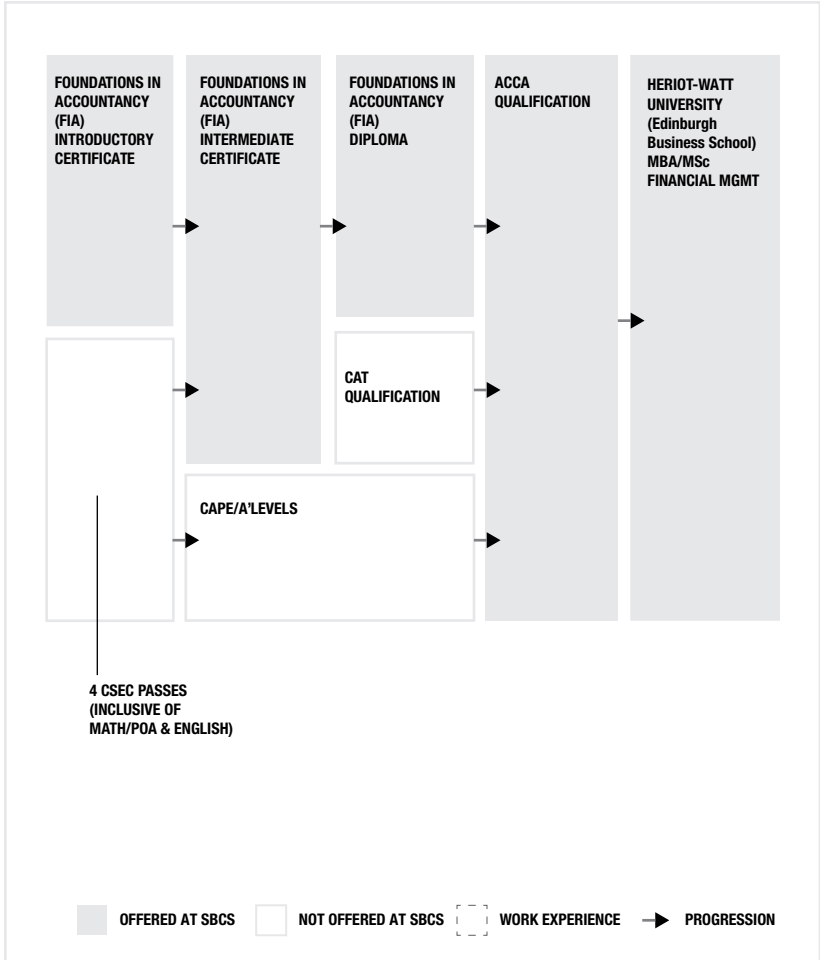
FOUNDATIONS IN ACCOUNTANCY (FIA) INTRODUCTORY CERTIFICATE

FOUNDATIONS IN ACCOUNTANCY (FIA) INTERMEDIATE CERTIFICATE

FOUNDATIONS IN ACCOUNTANCY (FIA) DIPLOMA

ACCA QUALIFICATION

HERIOT-WATT UNIVERSITY (Edinburgh Business School) MBA/MSc FINANCIAL MGMT

CAT QUALIFICATION

CAPE/A'LEVELS

4 CSEC PASSES (INCLUSIVE OF MATH/POA & ENGLISH)

OFFERED AT SBCS NOT OFFERED AT SBCS WORK EXPERIENCE PROGRESSION